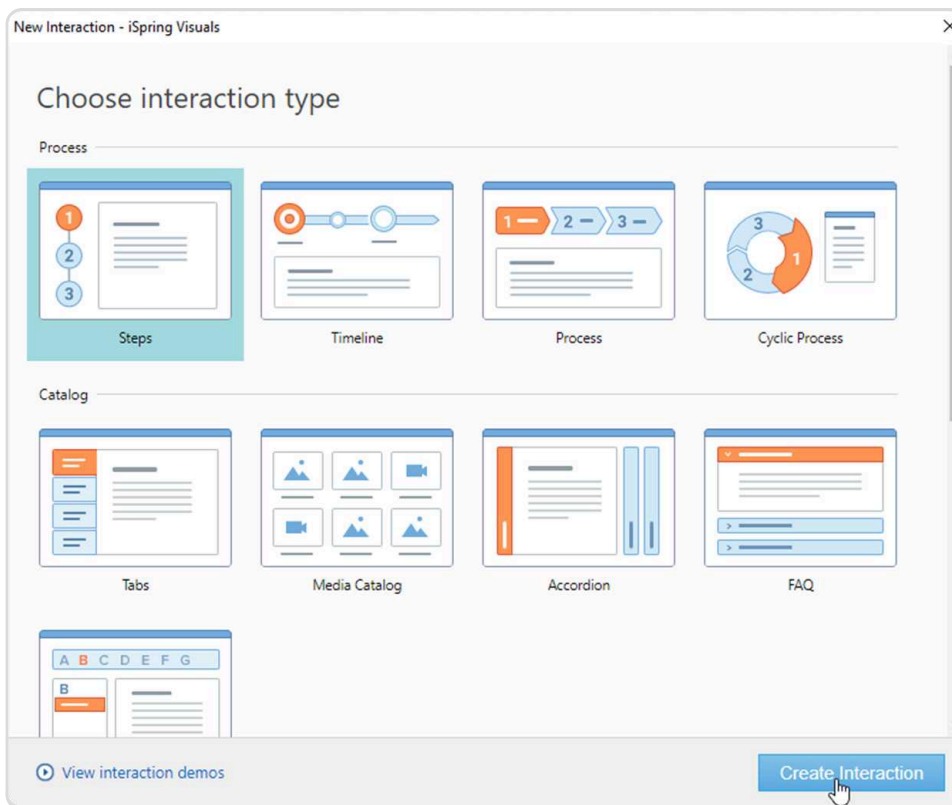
New Interaction - iSpring Visuals

Choose interaction type

Process

1
2
3
Steps

Timeline

1 2 3
Process

3
2
1
Cyclic Process

Catalog

Tabs

Media Catalog

Accordion

FAQ

A B C D E F G
B

View interaction demos

Create Interaction